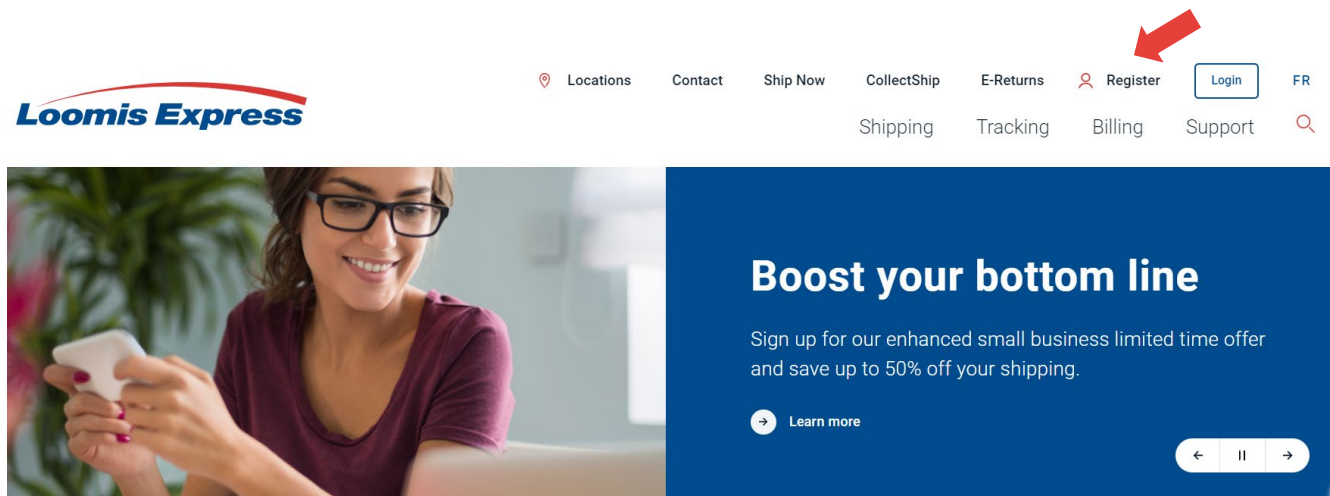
Loomis Express

Locations Contact Ship Now CollectShip E-Returns Register Login FR

Shipping Tracking Billing Support

Boost your bottom line

Sign up for our enhanced small business limited time offer and save up to 50% off your shipping.

Learn more